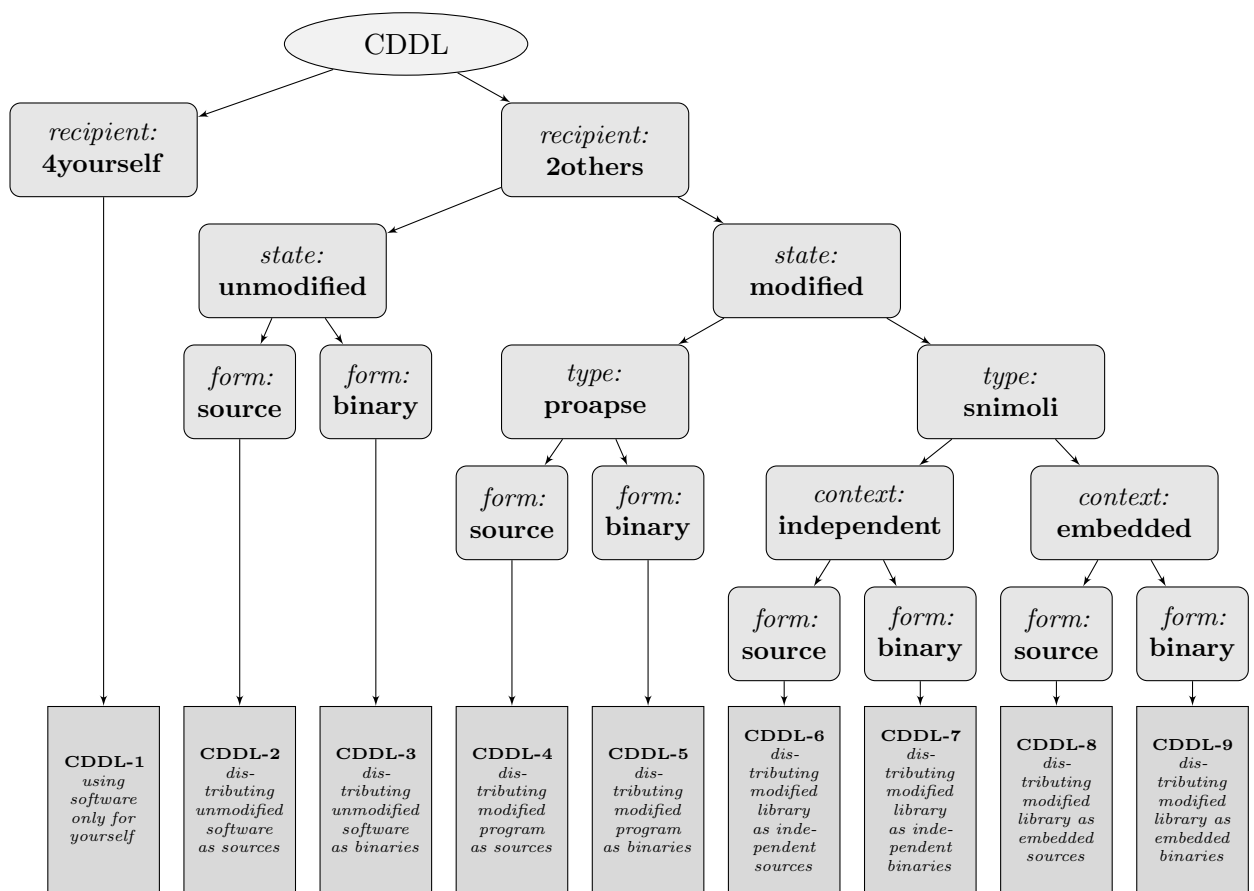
CDDL

recipient: 4yourself

recipient: 2others

state: unmodified

state: modified

form: source

form: binary

type: proapse

type: snimoli

form: source

form: binary

context: independent

context: embedded

form: source

form: binary

form: source

form: binary

CDDL-1 using software only for yourself

CDDL-2 distributing unmodified software as sources

CDDL-3 distributing unmodified software as binaries

CDDL-4 distributing modified program as sources

CDDL-5 distributing modified program as binaries

CDDL-6 distributing modified library as independent sources

CDDL-7 distributing modified library as independent binaries

CDDL-8 distributing modified library as embedded sources

CDDL-9 distributing modified library as embedded binaries